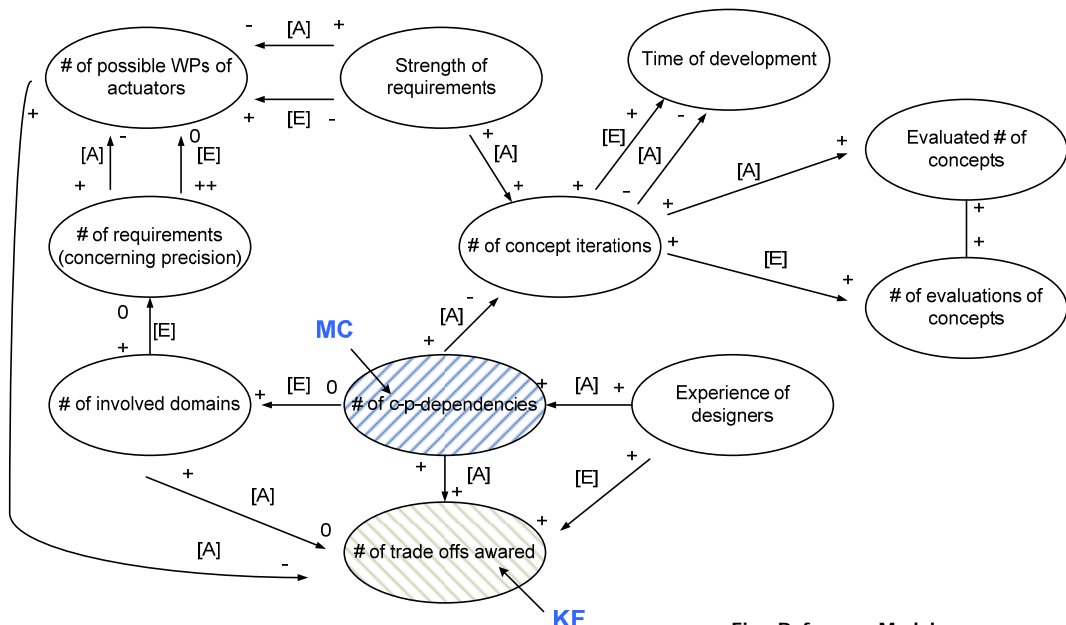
# of possible WPs of actuators

Strength of requirements

Time of development

Evaluated # of concepts

# of requirements (concerning precision)

# of concept iterations

# of evaluations of concepts

MC

# of involved domains

# of c-p-dependencies

Experience of designers

# of trade offs awared

KF

[A]
[E]
[A]
[E]
[E]
[A]
[A]
[A]
[E]
[E]
[A]
[E]
[A]
[A]
[A]
[E]
[A]

- + + - - 0 + ++ + + + + - + + + + + + 0 + - + 0 + + + + + + + 0 -